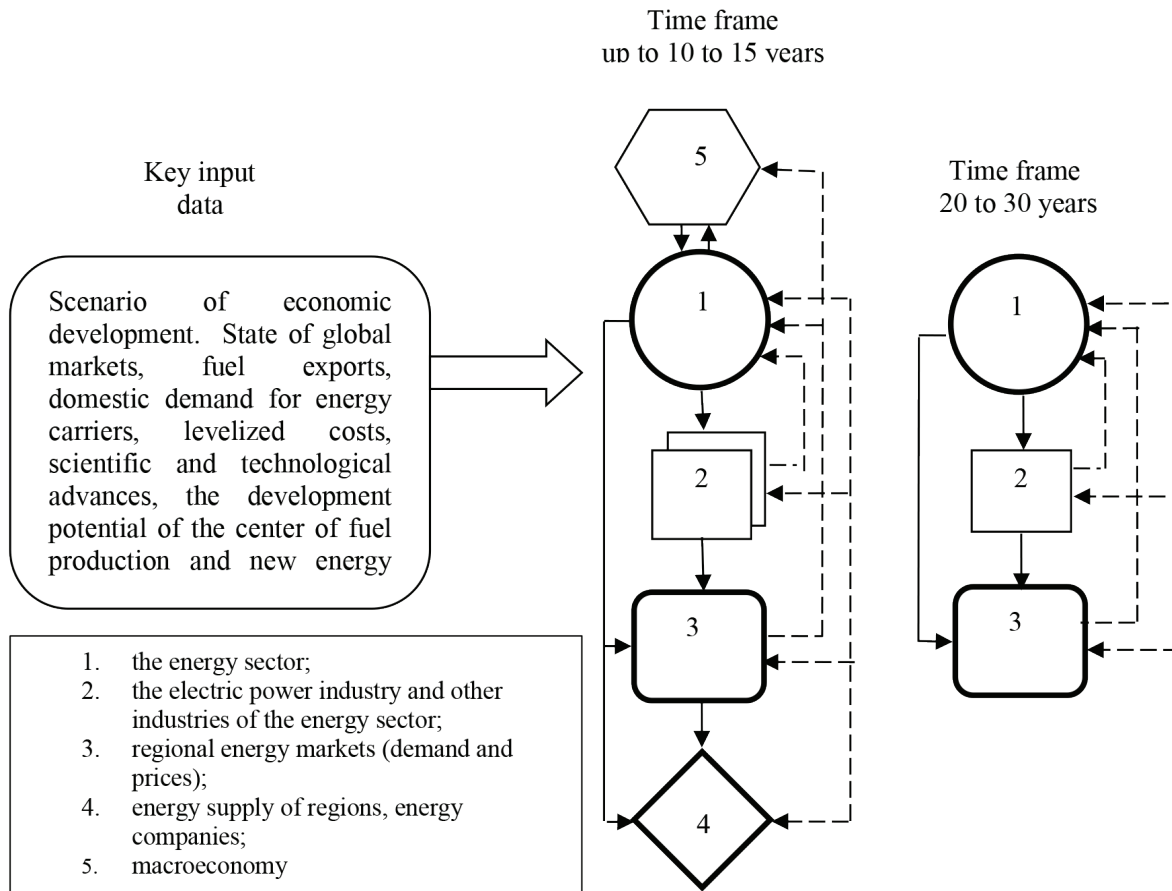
Time frame
up to 10 to 15 years

Key input data

Scenario of economic development. State of global markets, fuel exports, domestic demand for energy carriers, levelized costs, scientific and technological advances, the development potential of the center of fuel production and new energy

5

1

2

3

4

Time frame
20 to 30 years

1

2

3

1. the energy sector;
2. the electric power industry and other industries of the energy sector;
3. regional energy markets (demand and prices);
4. energy supply of regions, energy companies;
5. macroeconomy